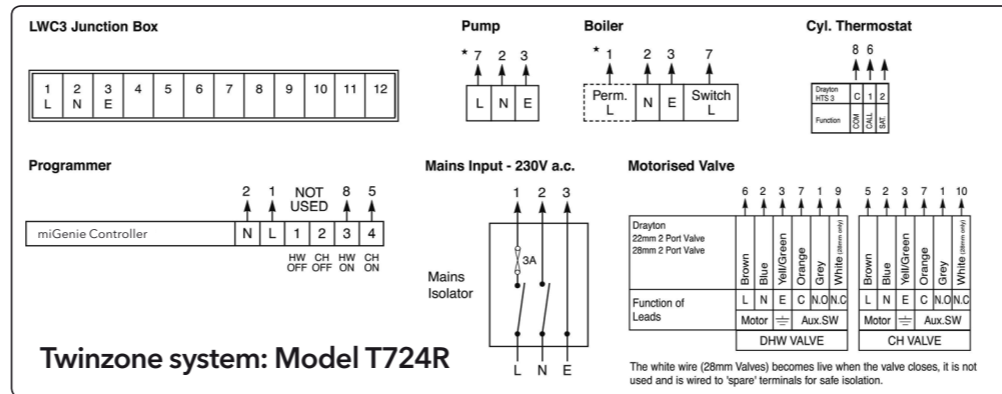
LWC3 Junction Box

| 1 L | 2 N | 3 E | 4 | 5 | 6 | 7 | 8 | 9 | 10 | 11 | 12 |
|---|---|---|---|---|---|---|---|---|---|---|---|

Pump

* 7 2 3

| L | N | E |
|---|---|---|

Boiler

* 1 2 3 7

| Perm. L | N | E | Switch L |
|---|---|---|---|

Cyl. Thermostat

8 6

| Drayton HTS 3 | C | 1 | 2 |
|---|---|---|---|
| Function | COM | CALL | SAT. |

Programmer

2 1 NOT USED 8 5

| miGenie Controller | N | L | 1 | 2 | 3 | 4 |
|---|---|---|---|---|---|---|

HW OFF CH OFF HW ON CH ON

Mains Input - 230V a.c.

1 2 3

3A

Mains Isolator

L N E

Motorised Valve

6 2 3 7 1 9 5 2 3 7 1 10

| Drayton 22mm 2 Port Valve 28mm 2 Port Valve | Brown | Blue | Yell/Green | Orange | Grey | White (28mm only) | Brown | Blue | Yell/Green | Orange | Grey | White (28mm only) |
|---|---|---|---|---|---|---|---|---|---|---|---|---|
| Function of Leads | L | N | E | C | N.O | N.C | L | N | E | C | N.O | N.C |
| | Motor | | $\frac{\perp}{}$ | Aux.SW | | | Motor | | $\frac{\perp}{}$ | Aux.SW | | |
| | DHW VALVE | | | | | | CH VALVE | | | | | |

Twinzone system: Model T724R

The white wire (28mm Valves) becomes live when the valve closes, it is not used and is wired to 'spare' terminals for safe isolation.